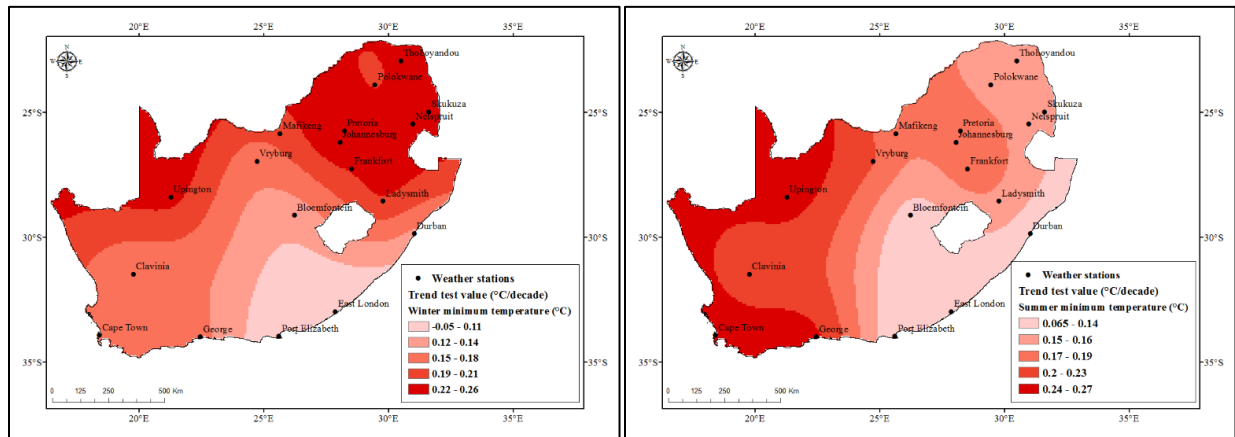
20°E 25°E 30°E 35°E

N
W E
S

Thohoyandou
Polokwane
Skukuza
Pretoria
Nelspruit
Mafikeng
Johannesburg
Vryburg
Frankfort
Upington
Ladysmith
Bloemfontein
Durban
Clavinia
East London
Cape Town
George
Port Elizabeth

25°S 25°S
30°S 30°S
35°S 35°S

0 125 250 500 Km

20°E 25°E 30°E 35°E

• Weather stations
Trend test value (°C/decade)
Winter minimum temperature (°C)
-0.05 - 0.11
0.12 - 0.14
0.15 - 0.18
0.19 - 0.21
0.22 - 0.26

20°E 25°E 30°E 35°E

N
W E
S

Thohoyandou
Polokwane
Skukuza
Pretoria
Nelspruit
Mafikeng
Johannesburg
Vryburg
Frankfort
Upington
Ladysmith
Bloemfontein
Durban
Clavinia
East London
Cape Town
George
Port Elizabeth

25°S 25°S
30°S 30°S
35°S 35°S

0 125 250 500 Km

20°E 25°E 30°E 35°E

• Weather stations
Trend test value (°C/decade)
Summer minimum temperature (°C)
0.065 - 0.14
0.15 - 0.16
0.17 - 0.19
0.2 - 0.23
0.24 - 0.27